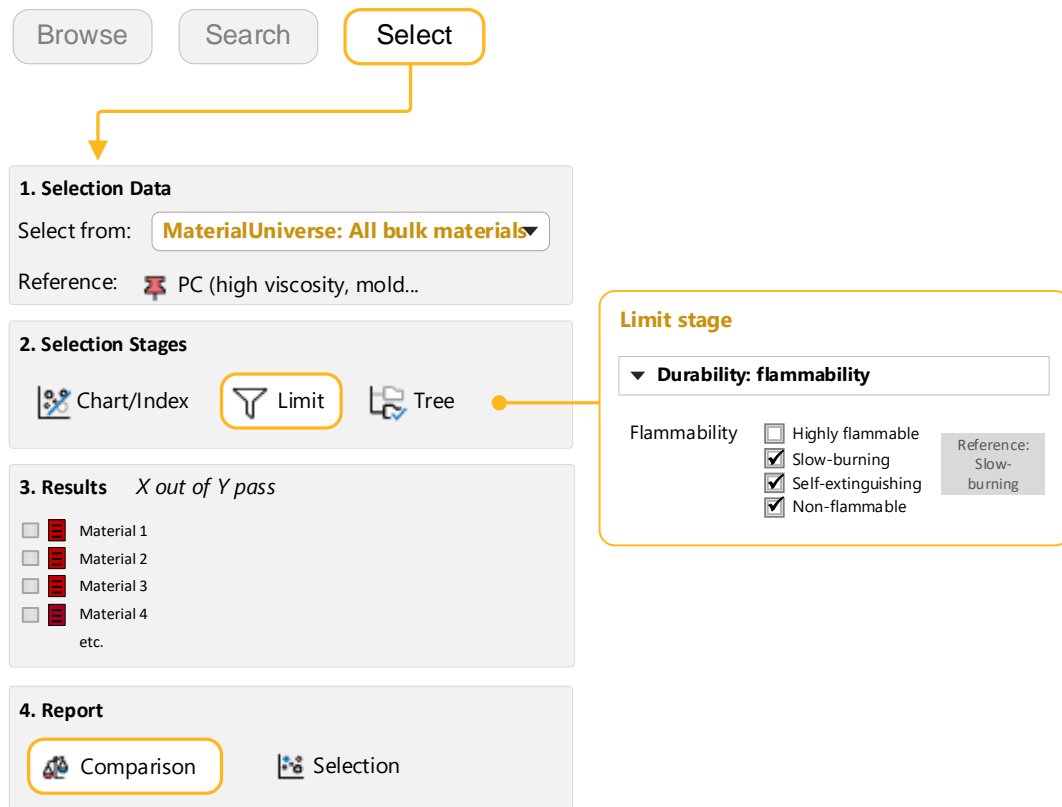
Browse Search Select

1. Selection Data

Select from: MaterialUniverse: All bulk materials

Reference: PC (high viscosity, mold...

2. Selection Stages

Chart/Index Limit Tree

3. Results *X out of Y pass*

Material 1
Material 2
Material 3
Material 4
etc.

4. Report

Comparison Selection

Limit stage

Durability: flammability

Flammability
☐ Highly flammable
☑ Slow-burning
☑ Self-extinguishing
☑ Non-flammable

Reference: Slow-burning